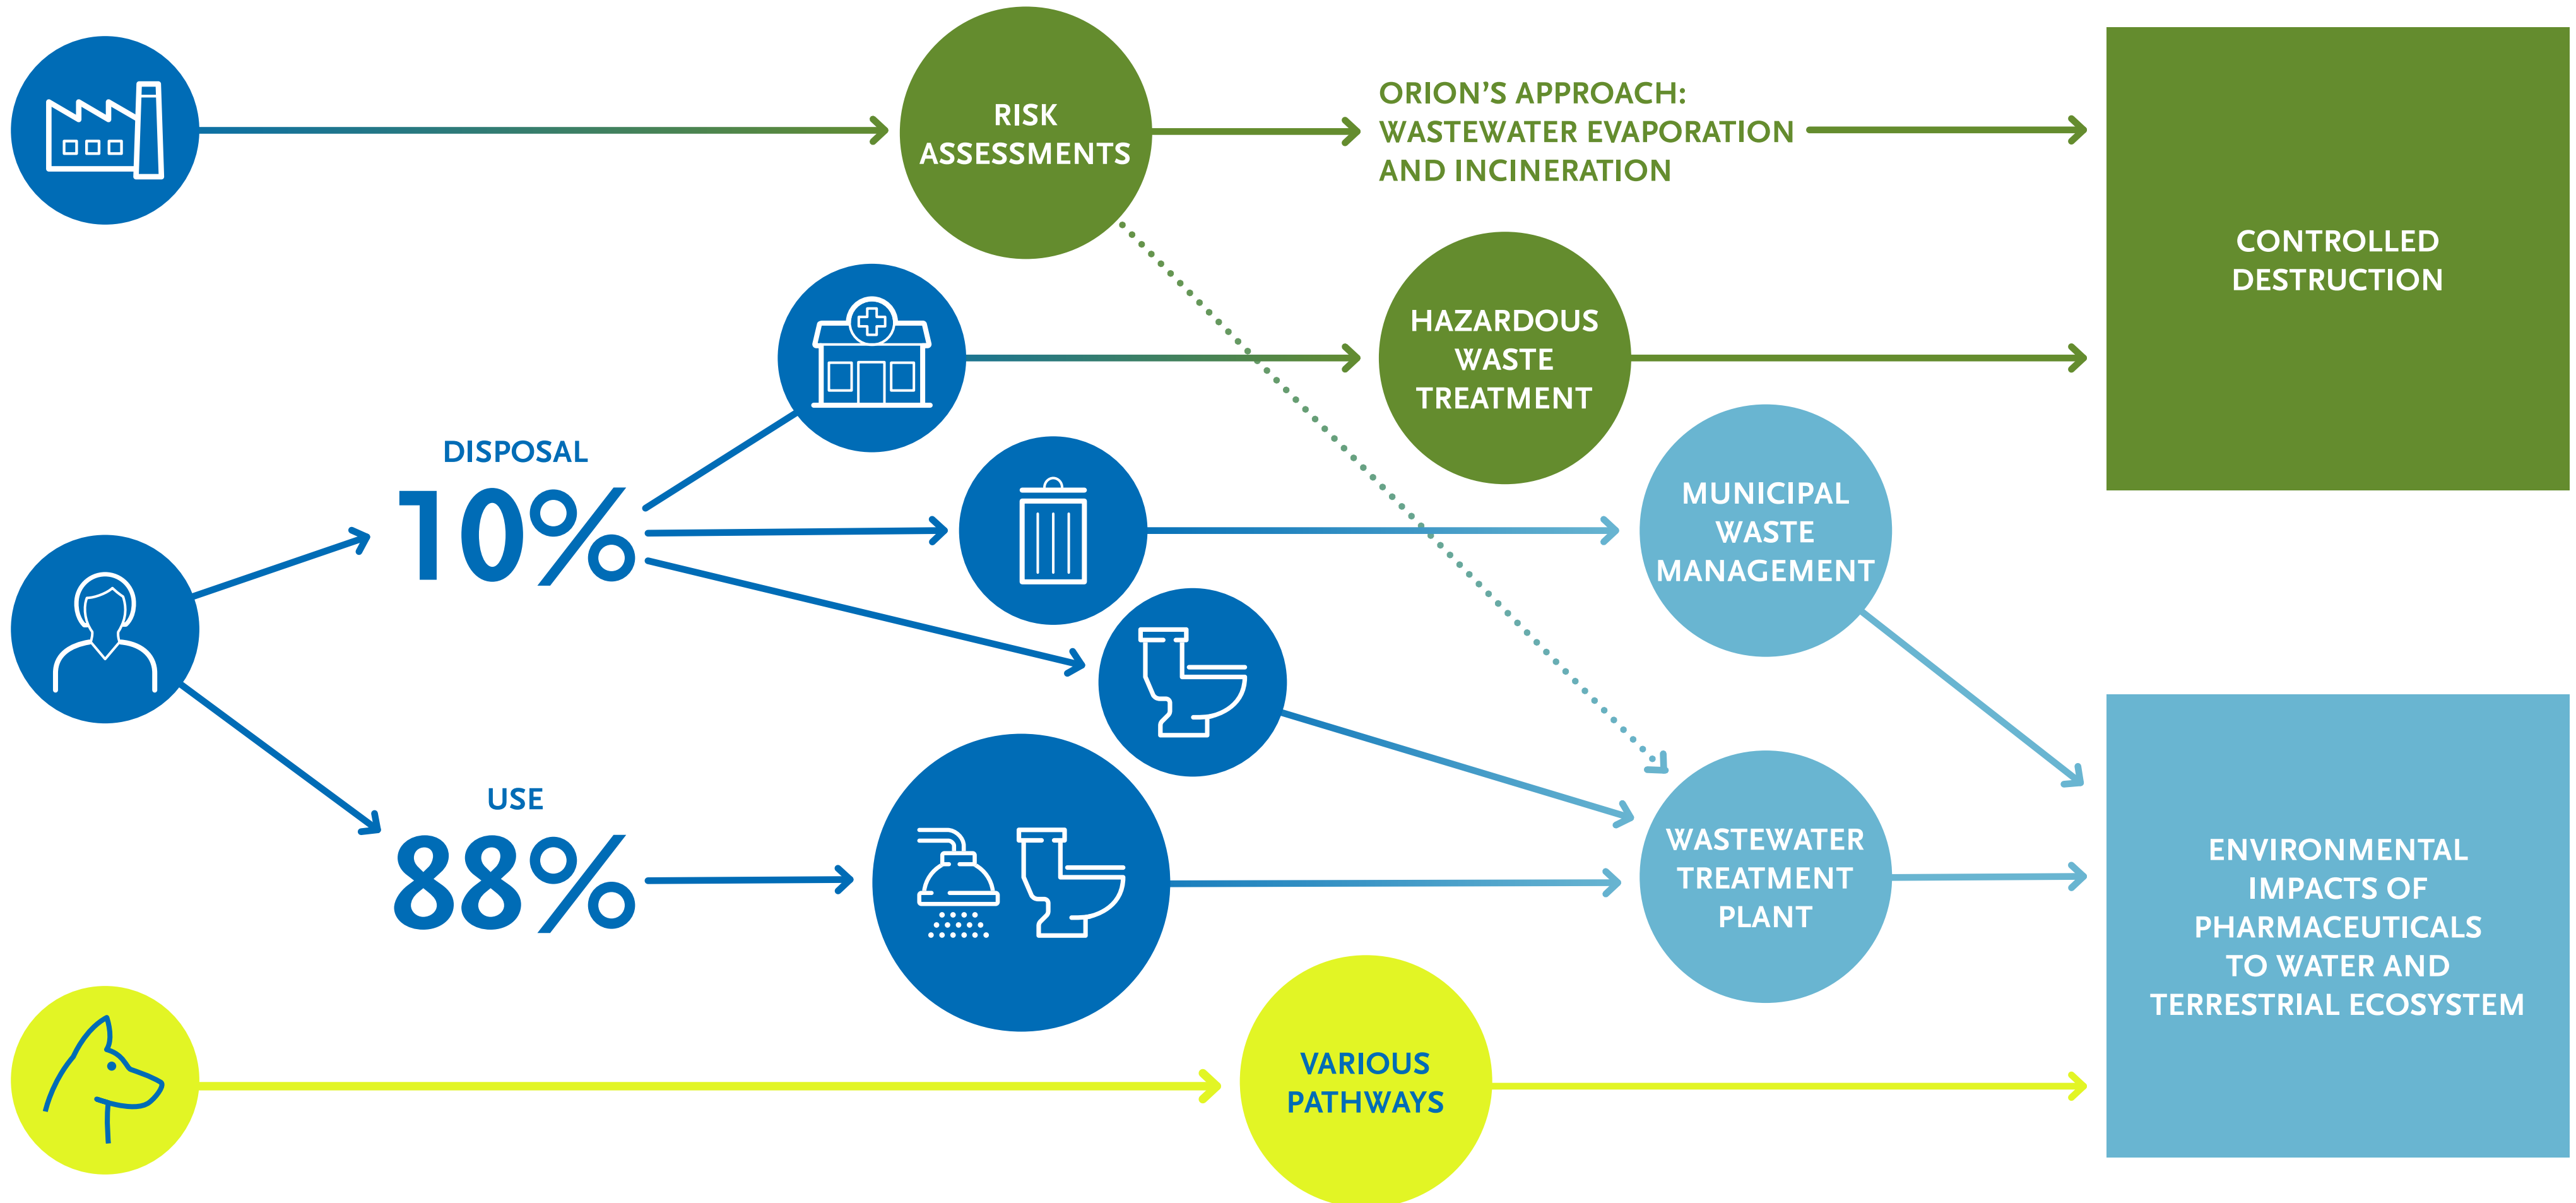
RISK ASSESSMENTS

ORION'S APPROACH: WASTEWATER EVAPORATION AND INCINERATION

CONTROLLED DESTRUCTION

HAZARDOUS WASTE TREATMENT

DISPOSAL

10%

MUNICIPAL WASTE MANAGEMENT

USE

88%

WASTEWATER TREATMENT PLANT

ENVIRONMENTAL IMPACTS OF PHARMACEUTICALS TO WATER AND TERRESTRIAL ECOSYSTEM

VARIOUS PATHWAYS